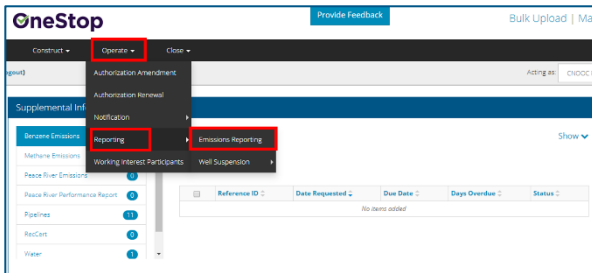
OneStop

Provide Feedback

Bulk Upload | Ma

Construct ▾

Operate ▾

Close ▾

Authorization Amendment

Authorization Renewal

Notification

Reporting

Emissions Reporting

Working Interest Participants

Well Suspension

agent)

Acting as: CHOOS

Supplemental Inf

Benzene Emissions

Methane Emissions

Peace River Emissions 0

Peace River Performance Report 0

Pipelines 11

RecCert 0

Water 1

Show ▾

| | Reference ID | Date Requested | Due Date | Days Overdue | Status |
|---|---|---|---|---|---|
| No items added | | | | | |